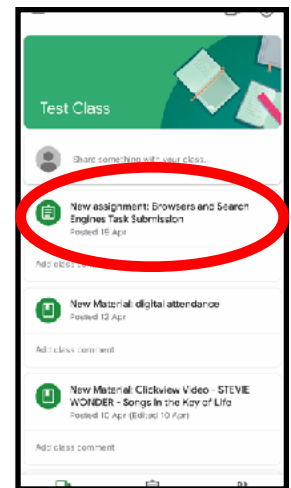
Test Class

Share something with your class...

New assignment: Browsers and Search Engines Task Submission
Posted 19 Apr

Add class comment

New Material: digital attendance
Posted 12 Apr

Add class comment

New Material: Clickview Video - STEVIE WONDER - Songs In the Key of Life
Posted 10 Apr (Edited 10 Apr)

Add class comment